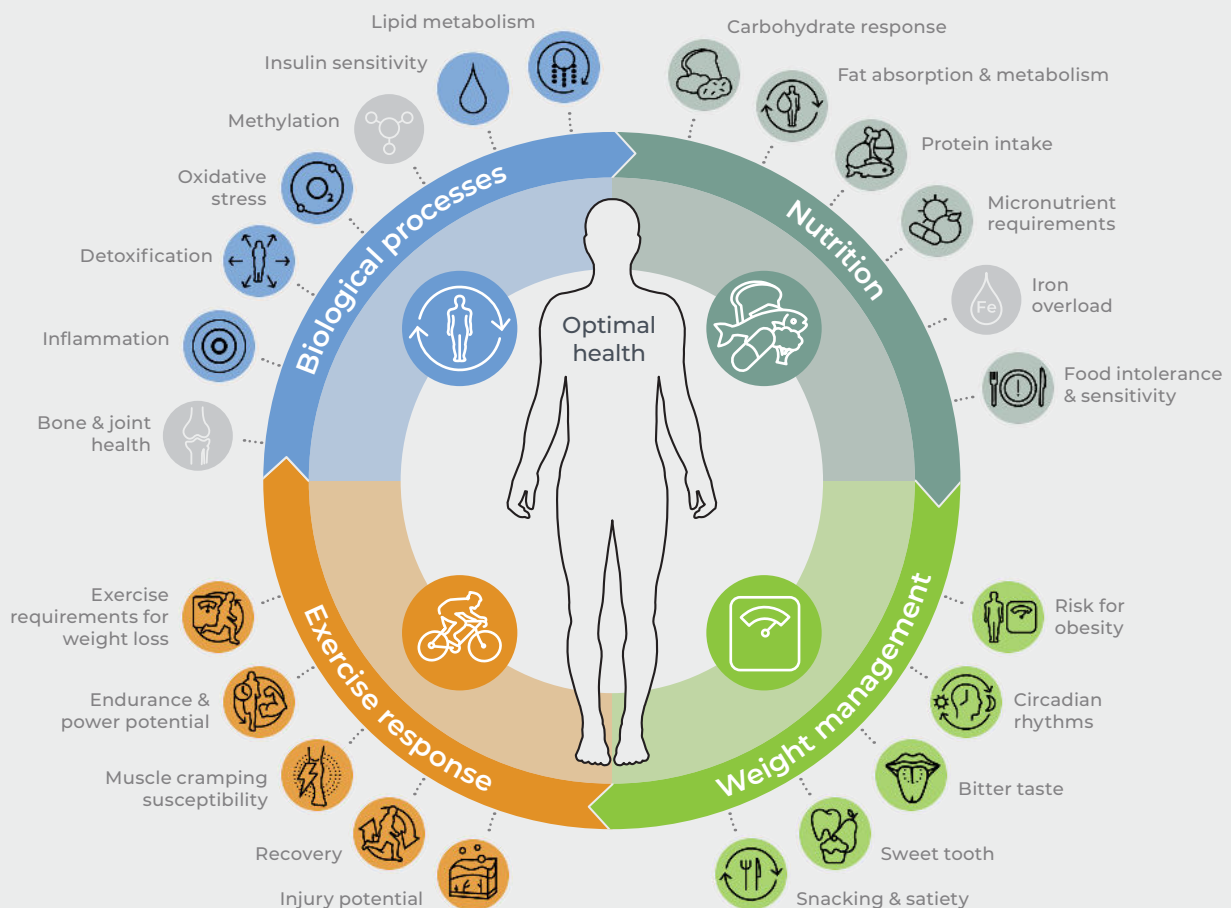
Lipid metabolism

Insulin sensitivity

Methylation

Oxidative stress

Detoxification

Inflammation

Bone & joint health

Biological processes

Carbohydrate response

Fat absorption & metabolism

Protein intake

Micronutrient requirements

Fe

Iron overload

Food intolerance & sensitivity

Nutrition

Optimal health

$O_2$

Exercise requirements for weight loss

Endurance & power potential

Muscle cramping susceptibility

Recovery

Injury potential

Exercise response

Risk for obesity

Circadian rhythms

Bitter taste

Sweet tooth

Snacking & satiety

Weight management